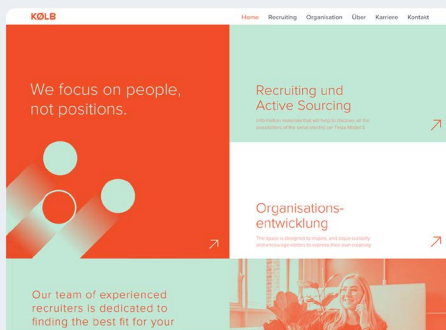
KØLB

Home Recruiting Organisation Über Karriere Kontakt

We focus on people, not positions.

Recruiting und Active Sourcing

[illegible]

Organisations-entwicklung

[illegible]

Our team of experienced recruiters is dedicated to finding the best fit for your